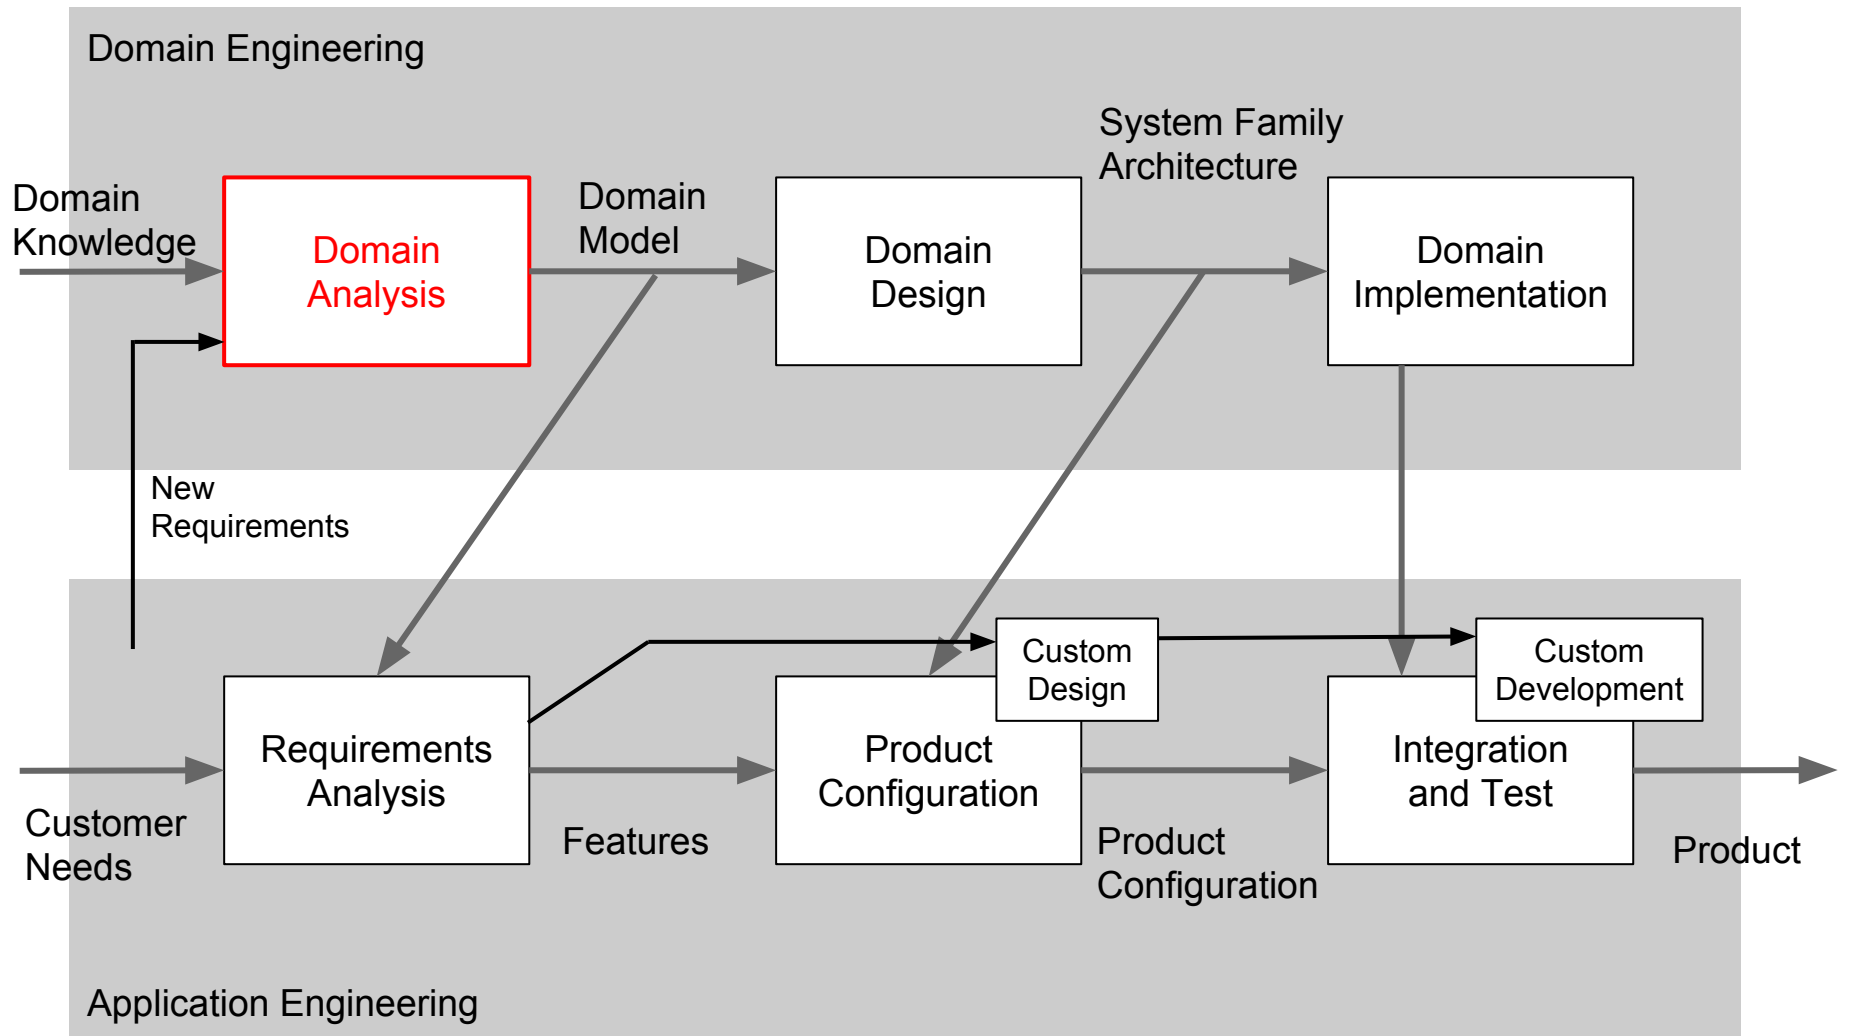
Domain Engineering

System Family Architecture

Domain Knowledge

Domain Analysis

Domain Model

Domain Design

Domain Implementation

New Requirements

Custom Design

Custom Development

Requirements Analysis

Product Configuration

Integration and Test

Customer Needs

Features

Product Configuration

Product

Application Engineering